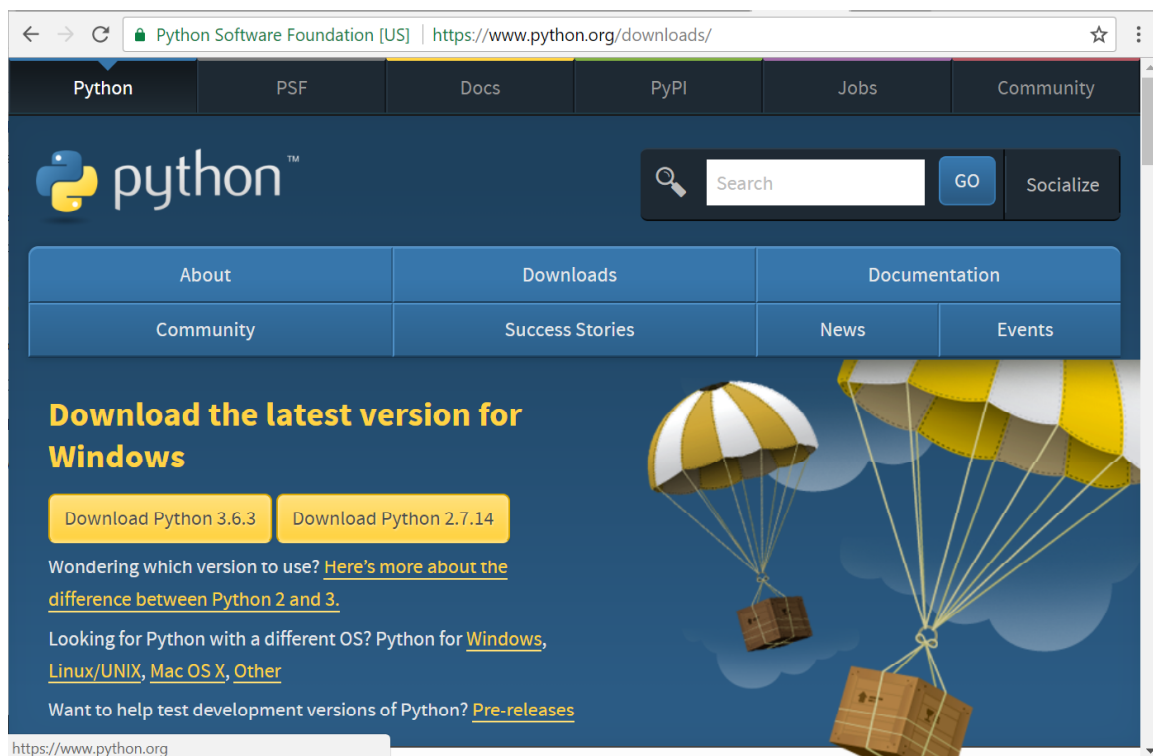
Python Software Foundation [US] | https://www.python.org/downloads/

Python
PSF
Docs
PyPI
Jobs
Community

python™

Search
GO
Socialize

About
Downloads
Documentation
Community
Success Stories
News
Events

Download the latest version for Windows

Download Python 3.6.3
Download Python 2.7.14

Wondering which version to use? Here's more about the difference between Python 2 and 3.

Looking for Python with a different OS? Python for Windows, Linux/UNIX, Mac OS X, Other

Want to help test development versions of Python? Pre-releases

https://www.python.org